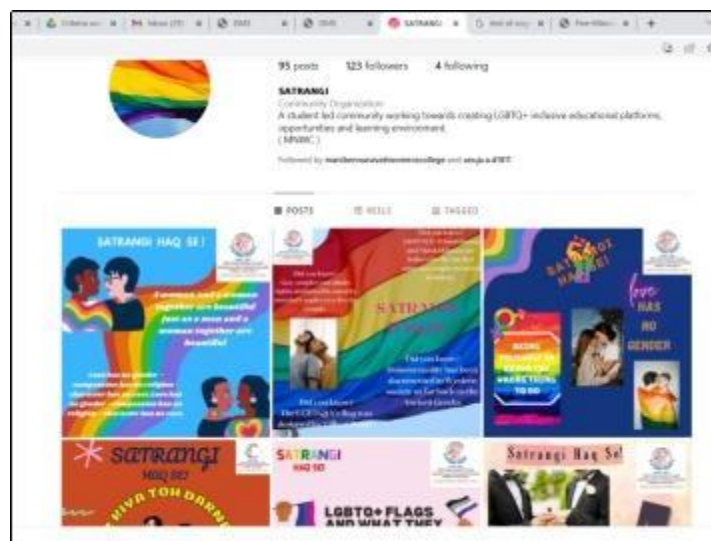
Criteria wo | Inbox (21) | 2021 | 2021 | SATRANGI | Not all way | Free Wiki

95 posts 123 followers 4 following

SATRANGI
Community Organization
A student led community working towards creating LGBTQ+ inclusive educational platforms, opportunities and learning environment.
(MNWC)

Followed by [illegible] and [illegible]

POSTS REELS TAGGED

SATRANGI HAQ SE!

A woman and a woman together are beautiful just as a man and a woman together are beautiful!

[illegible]

Did you know
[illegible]

SATRANGI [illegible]

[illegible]

Did you know
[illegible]

SATRANGI HAQ SE!

love HAS NO GENDER

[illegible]

SATRANGI HAQ SE!

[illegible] PIYA TOH DARNA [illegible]

SATRANGI HAQ SE

LGBTQ+ FLAGS AND WHAT THEY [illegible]

Satrangi Haq Se!